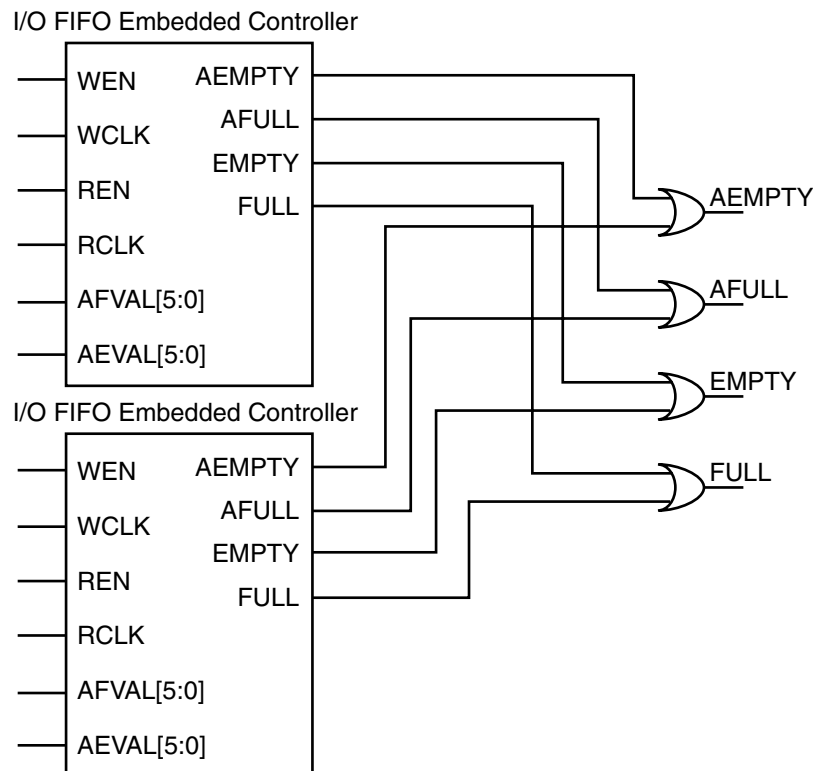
I/O FIFO Embedded Controller

WEN
WCLK
REN
RCLK
AFVAL[5:0]
AEVAL[5:0]

AEMPTY
AFULL
EMPTY
FULL

AEMPTY
AFULL
EMPTY
FULL

I/O FIFO Embedded Controller

WEN
WCLK
REN
RCLK
AFVAL[5:0]
AEVAL[5:0]

AEMPTY
AFULL
EMPTY
FULL